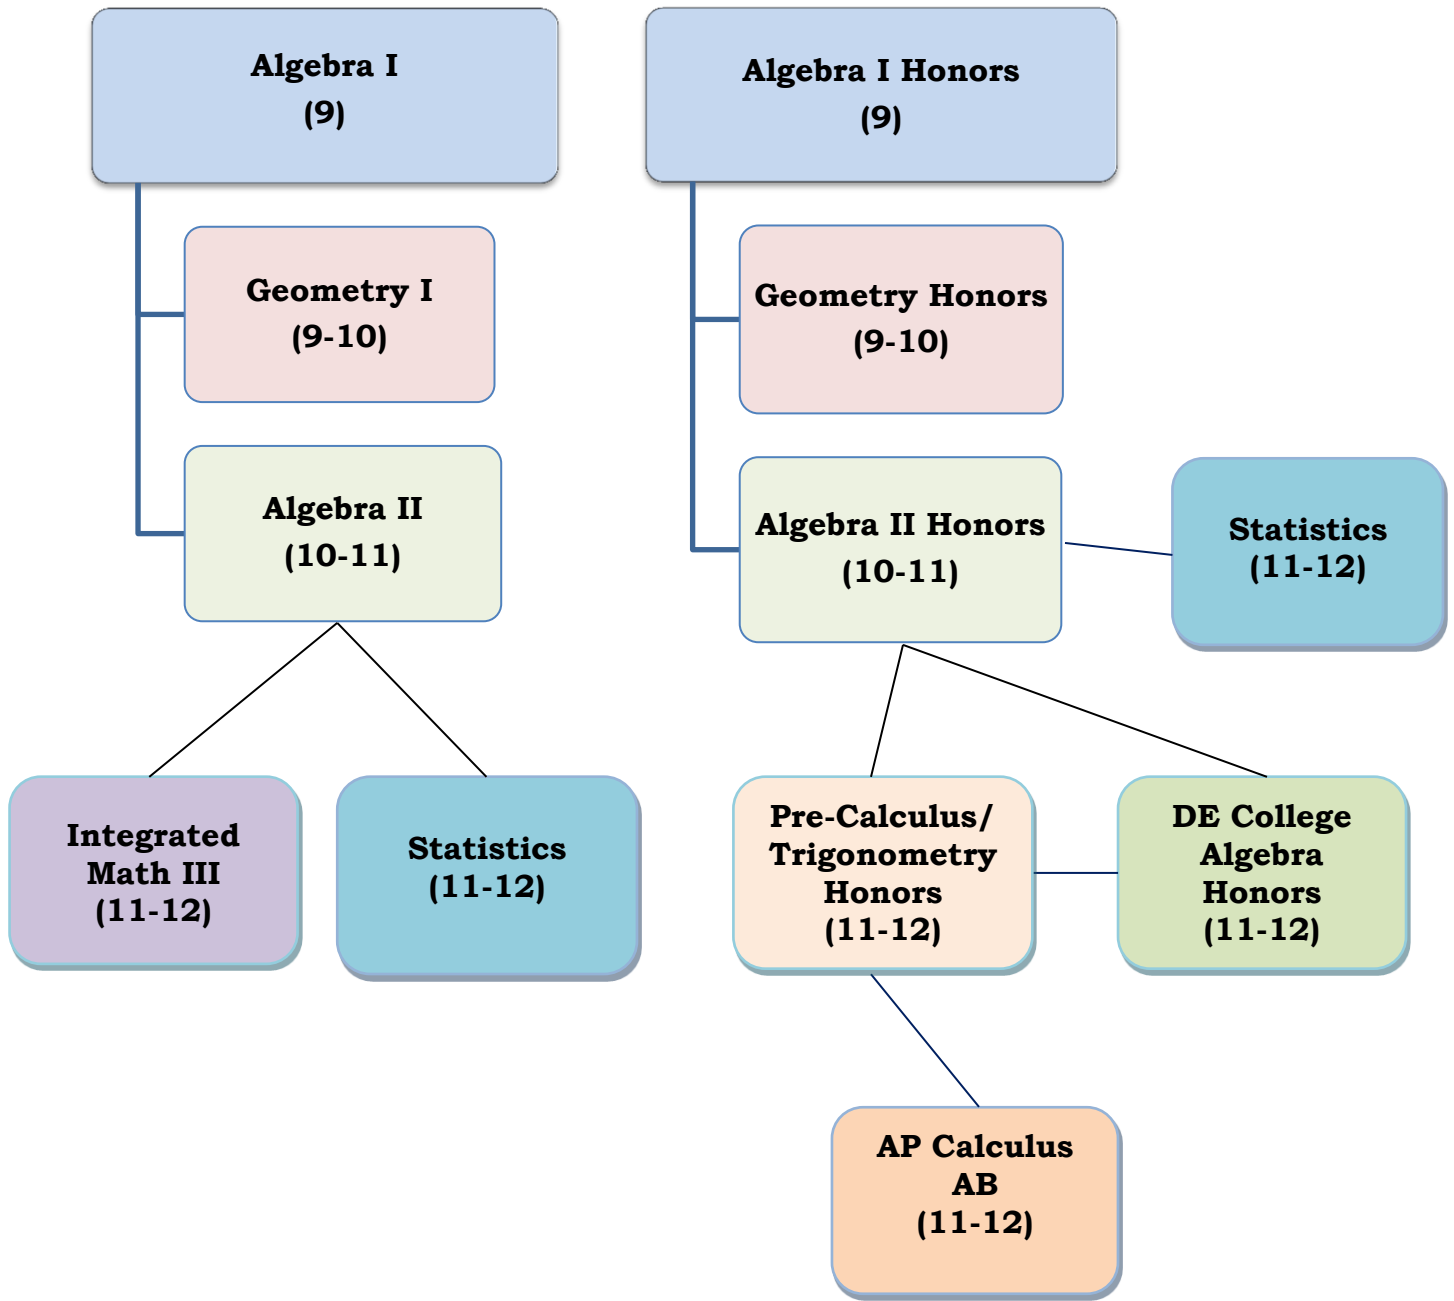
Algebra I
(9)

Geometry I
(9-10)

Algebra II
(10-11)

Integrated Math III
(11-12)

Statistics
(11-12)

Algebra I Honors
(9)

Geometry Honors
(9-10)

Algebra II Honors
(10-11)

Statistics
(11-12)

Pre-Calculus/ Trigonometry Honors
(11-12)

DE College Algebra Honors
(11-12)

AP Calculus AB
(11-12)